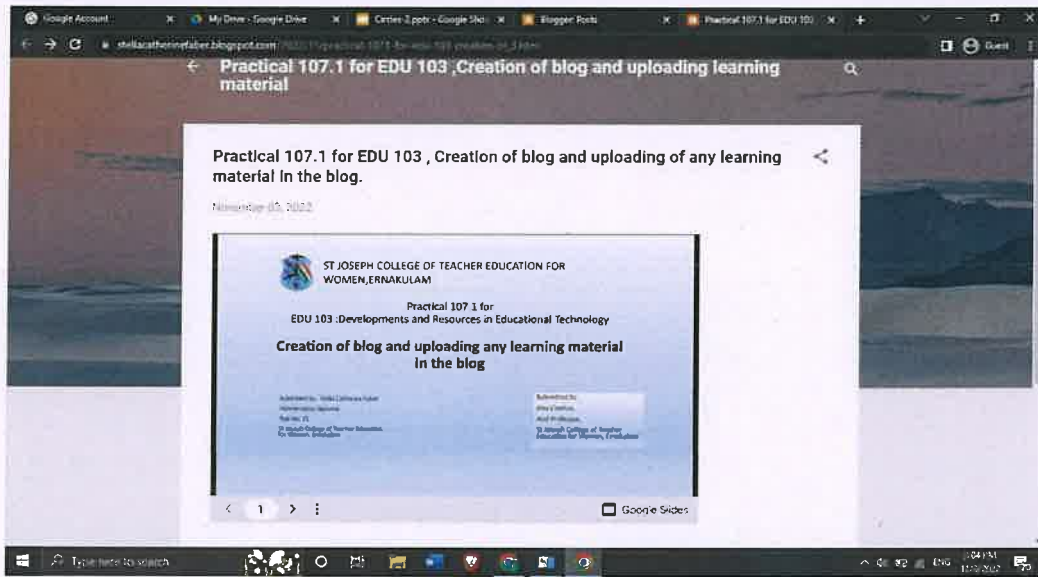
Google Account × My Drive - Google Drive × Cities-2.pptx - Google Slides × Blogger: Posts × Practical 107.1 for EDU 103 × +

stellacatherinefaber.blogspot.com/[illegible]

Guest

Practical 107.1 for EDU 103 ,Creation of blog and uploading learning material

Practical 107.1 for EDU 103 , Creation of blog and uploading of any learning material in the blog.

November 03, 2022

ST JOSEPH COLLEGE OF TEACHER EDUCATION FOR WOMEN,ERNAKULAM

Practical 107 1 for
EDU 103 :Developments and Resources in Educational Technology

Creation of blog and uploading any learning material in the blog

Submitted by: Stella Catherine Faber
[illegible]
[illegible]
St Joseph College of Teacher Education for Women, Ernakulam

Submitted to:
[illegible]
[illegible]
St Joseph College of Teacher Education for Women, Ernakulam

< 1 > ⋮

Google Slides

Type here to search

ENG
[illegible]
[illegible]